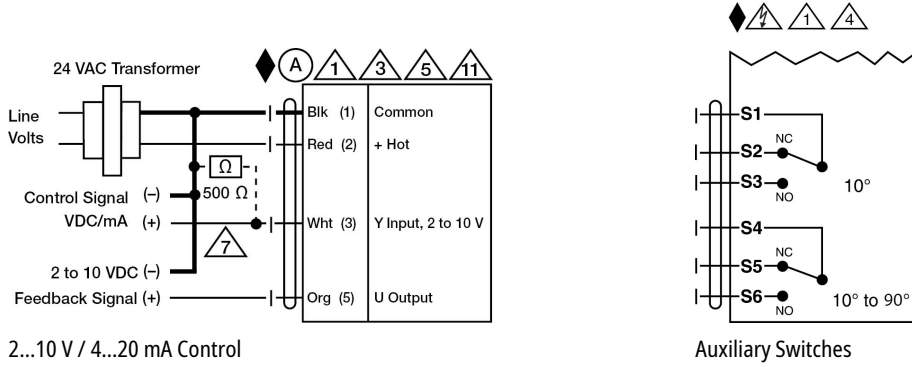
A 1 3 5 11

24 VAC Transformer

Line Volts

Control Signal (–) VDC/mA (+)

Ω

500 Ω

7

2 to 10 VDC (–) Feedback Signal (+)

Blk (1) Common

Red (2) + Hot

Wht (3) Y Input, 2 to 10 V

Org (5) U Output

2...10 V / 4...20 mA Control

1 4

S1

S2 NC

S3 NO

10°

S4

S5 NC

S6 NO

10° to 90°

Auxiliary Switches